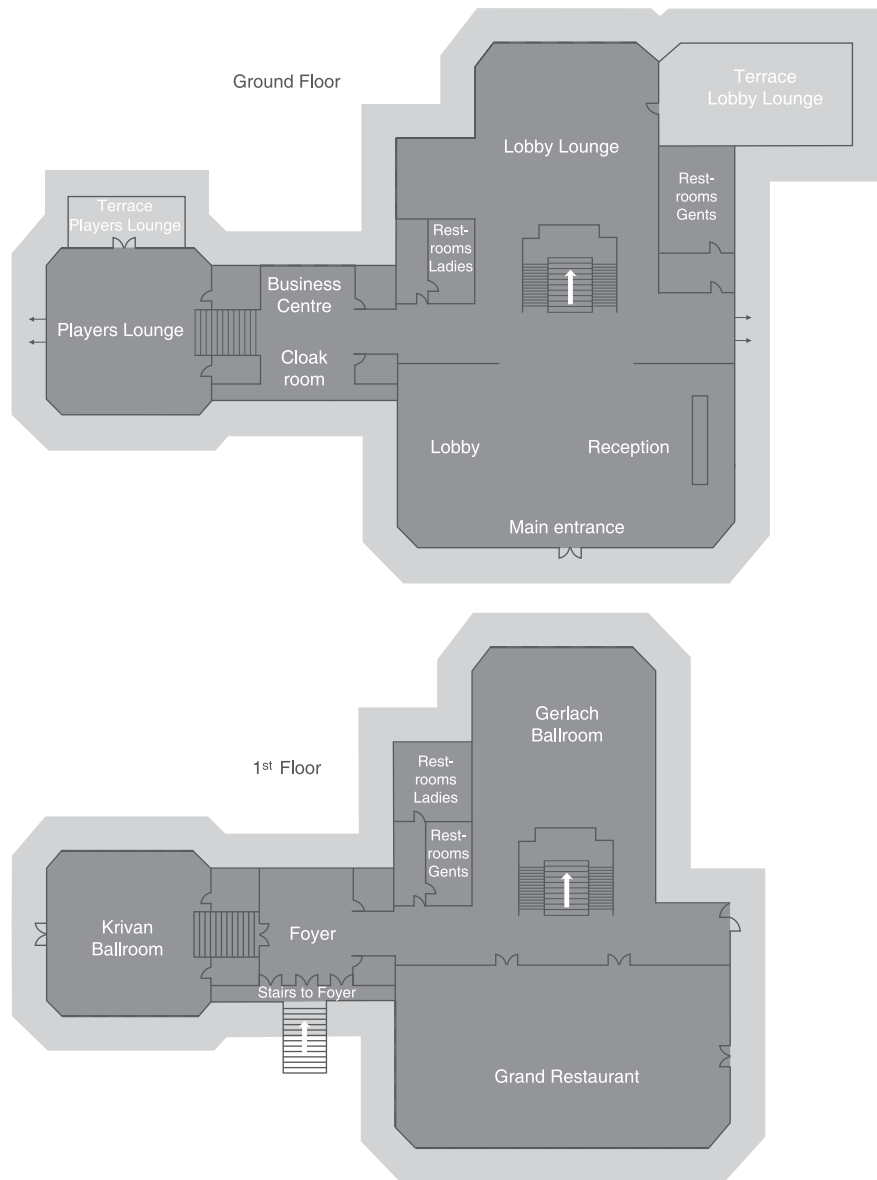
Ground Floor

Terrace Lobby Lounge

Lobby Lounge

Rest-rooms Gents

Terrace Players Lounge

Rest-rooms Ladies

Business Centre

Players Lounge

Cloak room

Lobby

Reception

Main entrance

Gerlach Ballroom

1st Floor

Rest-rooms Ladies

Rest-rooms Gents

Krivan Ballroom

Foyer

Stairs to Foyer

Grand Restaurant